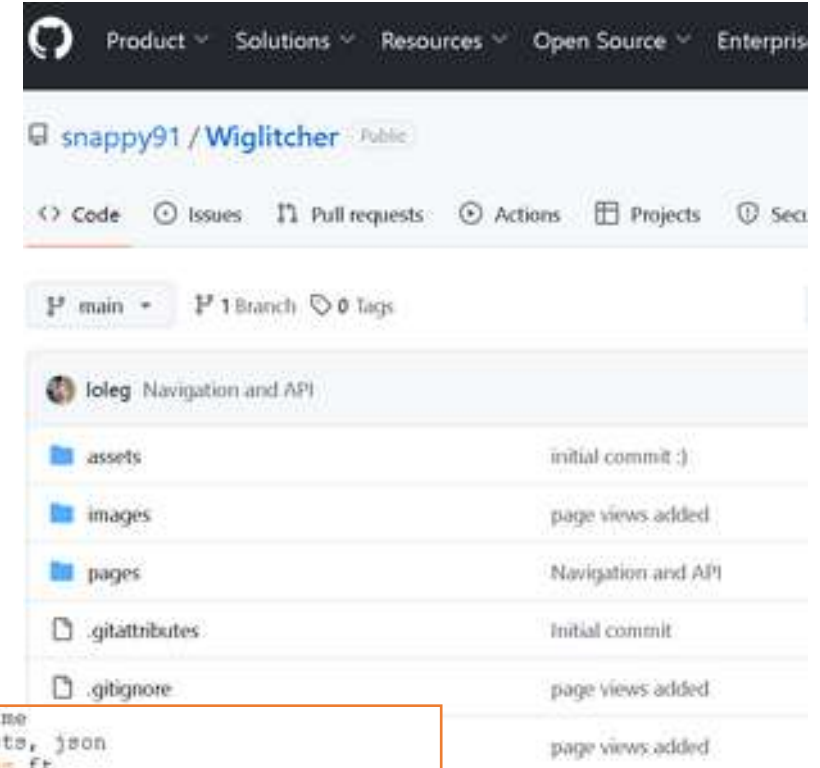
Product Solutions Resources Open Source Enterpris

snappy91 / Wiglitcher Public

Code Issues Pull requests Actions Projects Secu

main 1 Branch 0 Tags

loleg Navigation and API

| | |
|---|---|
| assets | initial commit :) |
| images | page views added |
| pages | Navigation and API |
| .gitattributes | Initial commit |
| .gitignore | page views added |
| | page views added |

me
ts, json
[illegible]